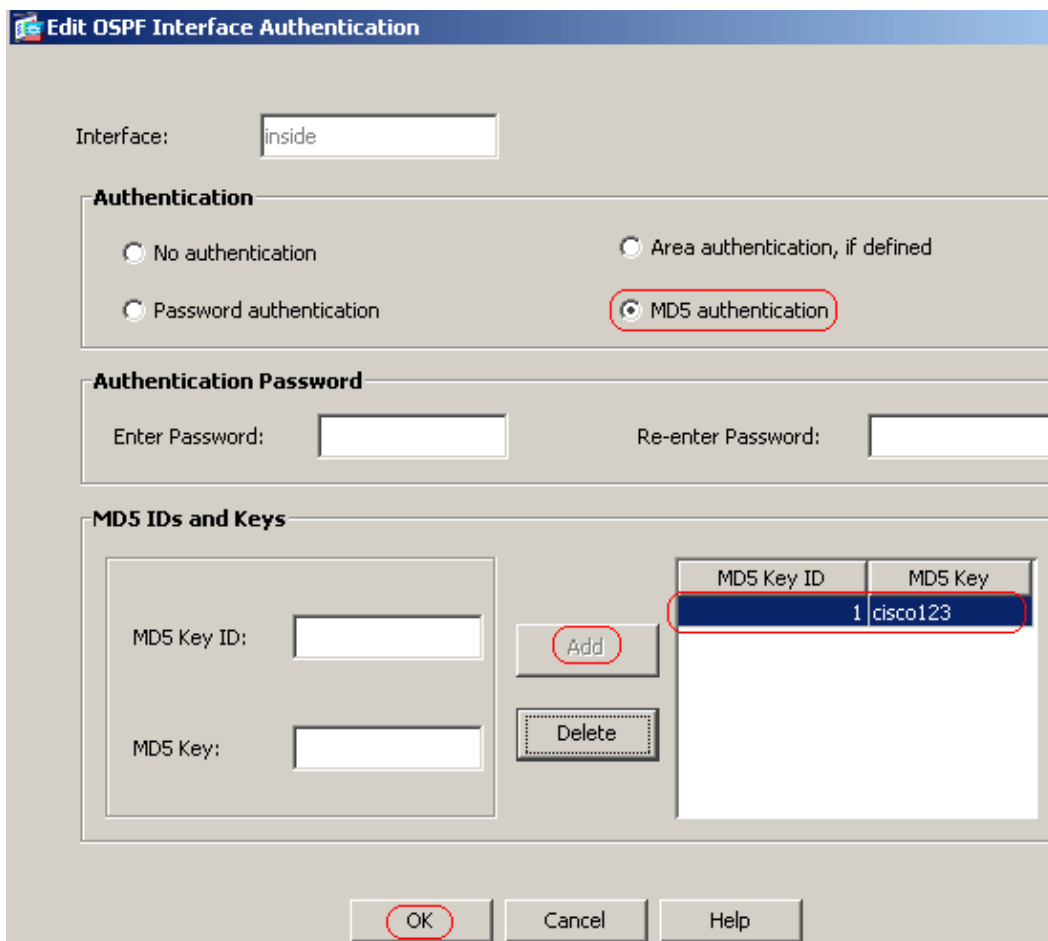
Edit OSPF Interface Authentication

Interface: inside

Authentication

No authentication

Area authentication, if defined

Password authentication

MD5 authentication

Authentication Password

Enter Password:

Re-enter Password:

MD5 IDs and Keys

MD5 Key ID:

MD5 Key:

Add

Delete

| MD5 Key ID | MD5 Key |
|---|---|
| 1 | cisco123 |

OK

Cancel

Help